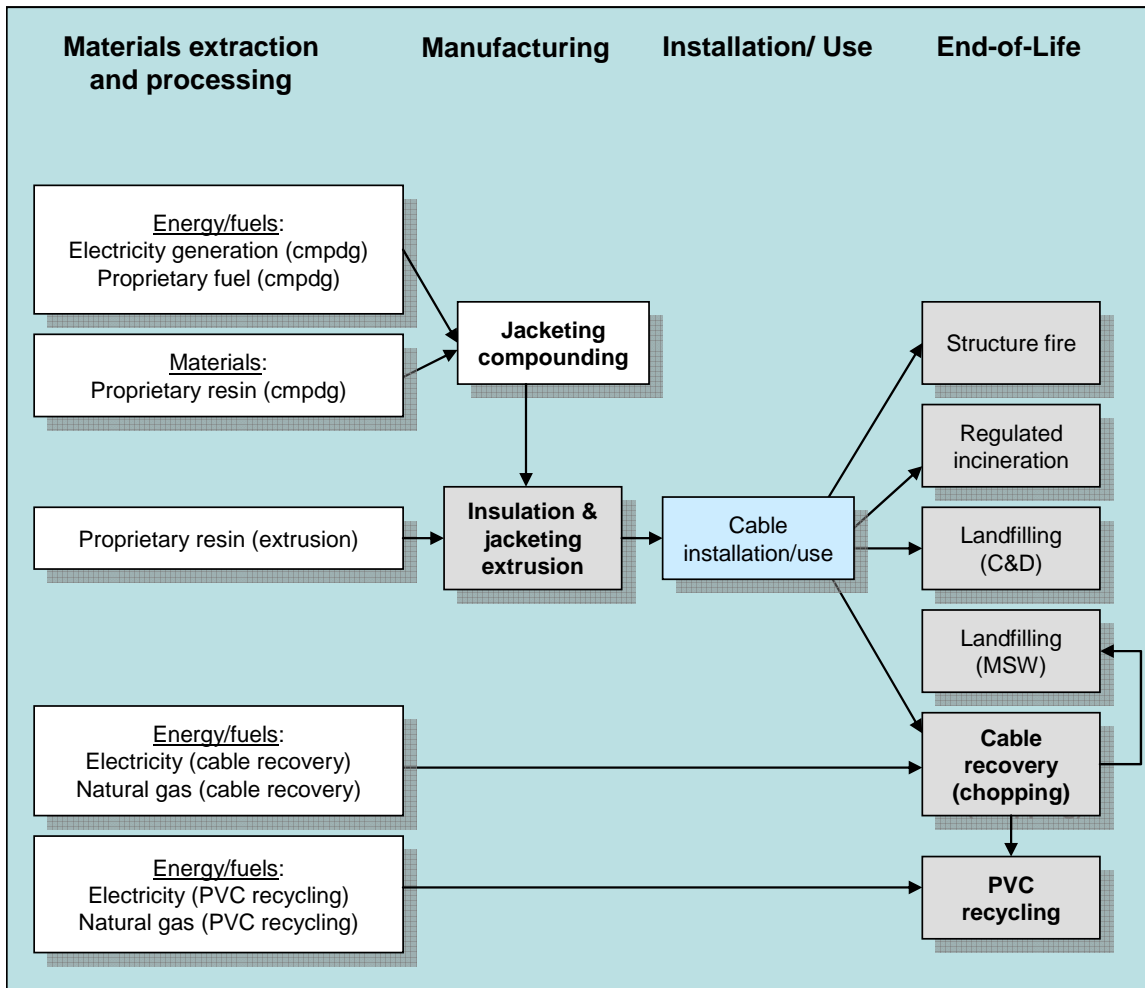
Materials extraction and processing

Manufacturing

Installation/ Use

End-of-Life

Energy/fuels:
Electricity generation (cmpdg)
Proprietary fuel (cmpdg)

Materials:
Proprietary resin (cmpdg)

Jacketing compounding

Proprietary resin (extrusion)

Insulation & jacketing extrusion

Cable installation/use

Structure fire

Regulated incineration

Landfilling (C&D)

Landfilling (MSW)

Energy/fuels:
Electricity (cable recovery)
Natural gas (cable recovery)

Cable recovery (chopping)

Energy/fuels:
Electricity (PVC recycling)
Natural gas (PVC recycling)

PVC recycling